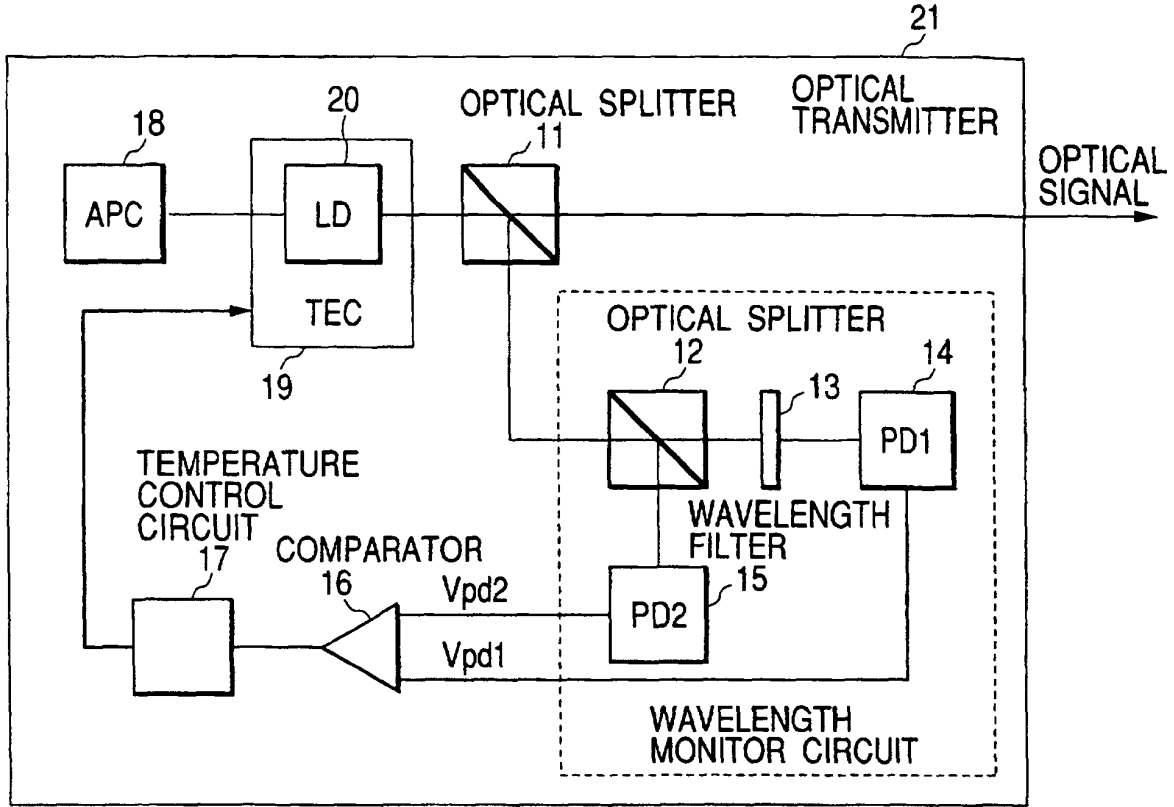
21

OPTICAL TRANSMITTER

20

OPTICAL SPLITTER

18

11

OPTICAL SIGNAL

APC

LD

TEC

19

OPTICAL SPLITTER

12

14

13

PD1

TEMPERATURE CONTROL CIRCUIT

WAVELENGTH FILTER

COMPARATOR

17

16

Vpd2

15

PD2

Vpd1

WAVELENGTH MONITOR CIRCUIT